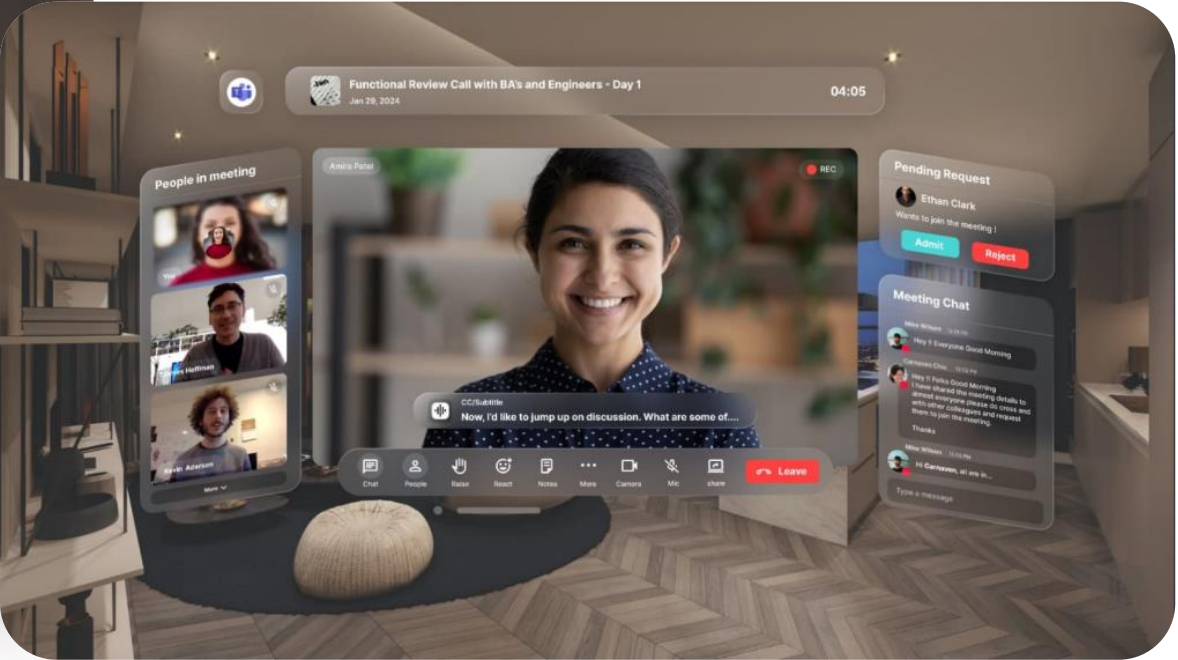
Functional Review Call with BA's and Engineers - Day 1
Jan 29, 2024
04:05

People in meeting
You
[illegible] Hoffman
Kevin Anderson
More

Amira Patel
REC

CC/Subtitle
Now, I'd like to jump up on discussion. What are some of....

Chat
People
Raise
React
Notes
More
Camera
Mic
share
Leave

Pending Request
Ethan Clark
Wants to join the meeting !
Admit
Reject

Meeting Chat
Mike Wilson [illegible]
Hey !! Everyone Good Morning
Carnavan Chiu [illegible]
Hey !! Folks Good Morning
I have shared the meeting details to almost everyone please do cross and with other colleagues and request them to join the meeting.
Thanks
Mike Wilson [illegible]
Hi Carnavan, all are in...
Type a message